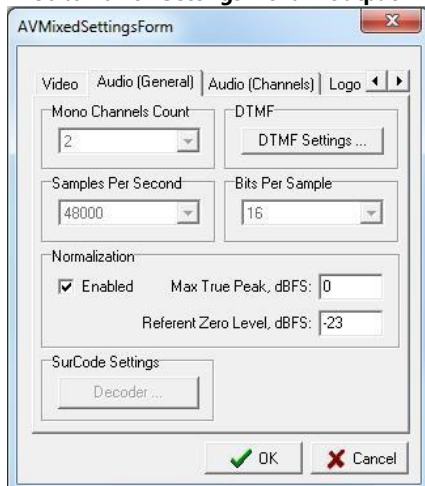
AVMixedSettingsForm

Video Audio (General) Audio (Channels) Logo

Mono Channels Count
2

DTMF
DTMF Settings ...

Samples Per Second
48000

Bits Per Sample
16

Normalization
Enabled
Max True Peak, dBFS: 0
Referent Zero Level, dBFS: -23

SurCode Settings
Decoder ...

OK
Cancel